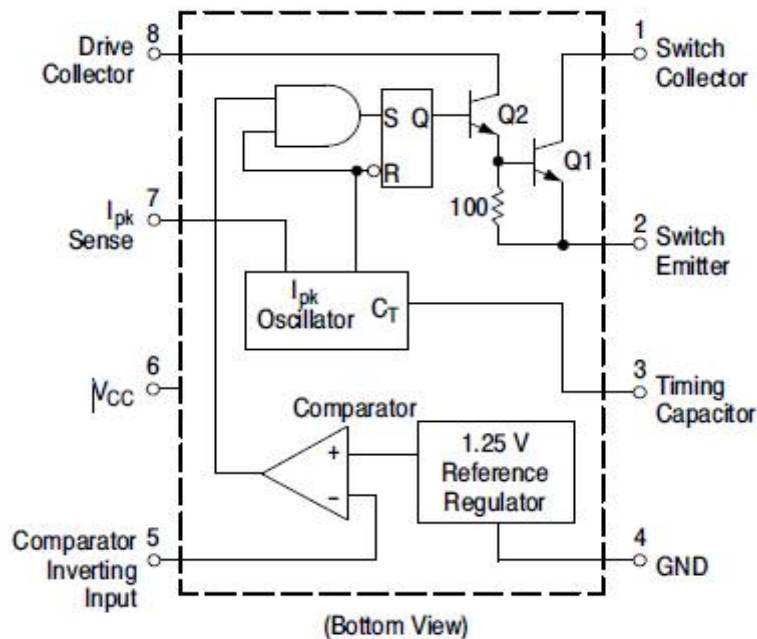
8 Drive Collector

1 Switch Collector

S Q

R

Q2

Q1

100

7 $I_{pk}$ Sense

2 Switch Emitter

$I_{pk}$ Oscillator $C_T$

6 $V_{CC}$

3 Timing Capacitor

Comparator

+

−

1.25 V Reference Regulator

5 Comparator Inverting Input

4 GND

(Bottom View)